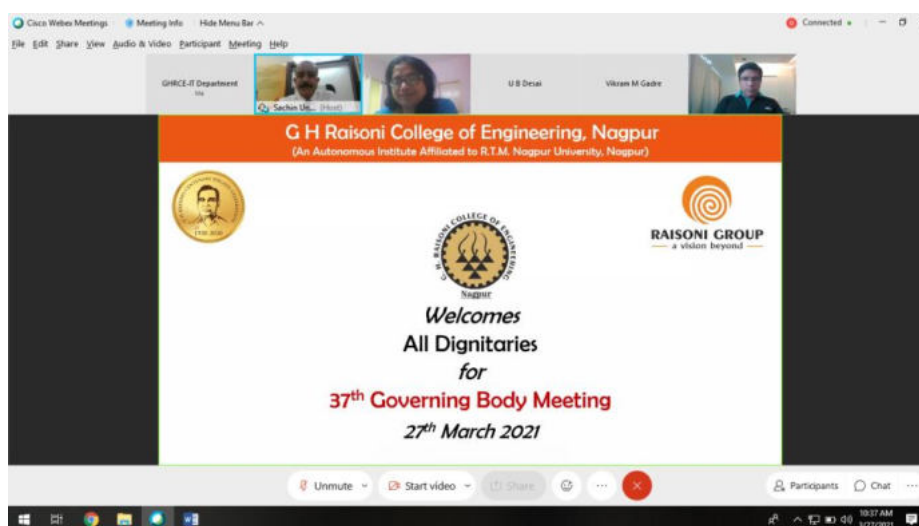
Cisco Webex Meetings   Meeting Info   Hide Menu Bar ^   Connected

File  Edit  Share  View  Audio & Video  Participant  Meeting  Help

GHRCE-IT Department
Sachin Un... (Host)
U B Desai
Vikram M Gadre

G H Raisoni College of Engineering, Nagpur
(An Autonomous Institute Affiliated to R.T.M. Nagpur University, Nagpur)

RAISONI GROUP
a vision beyond

G H RAISONI COLLEGE OF ENGINEERING
Nagpur

Welcomes
All Dignitaries
for
37$^{th}$ Governing Body Meeting
27$^{th}$ March 2021

Unmute   Start video   Share   Participants   Chat

10:37 AM
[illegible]